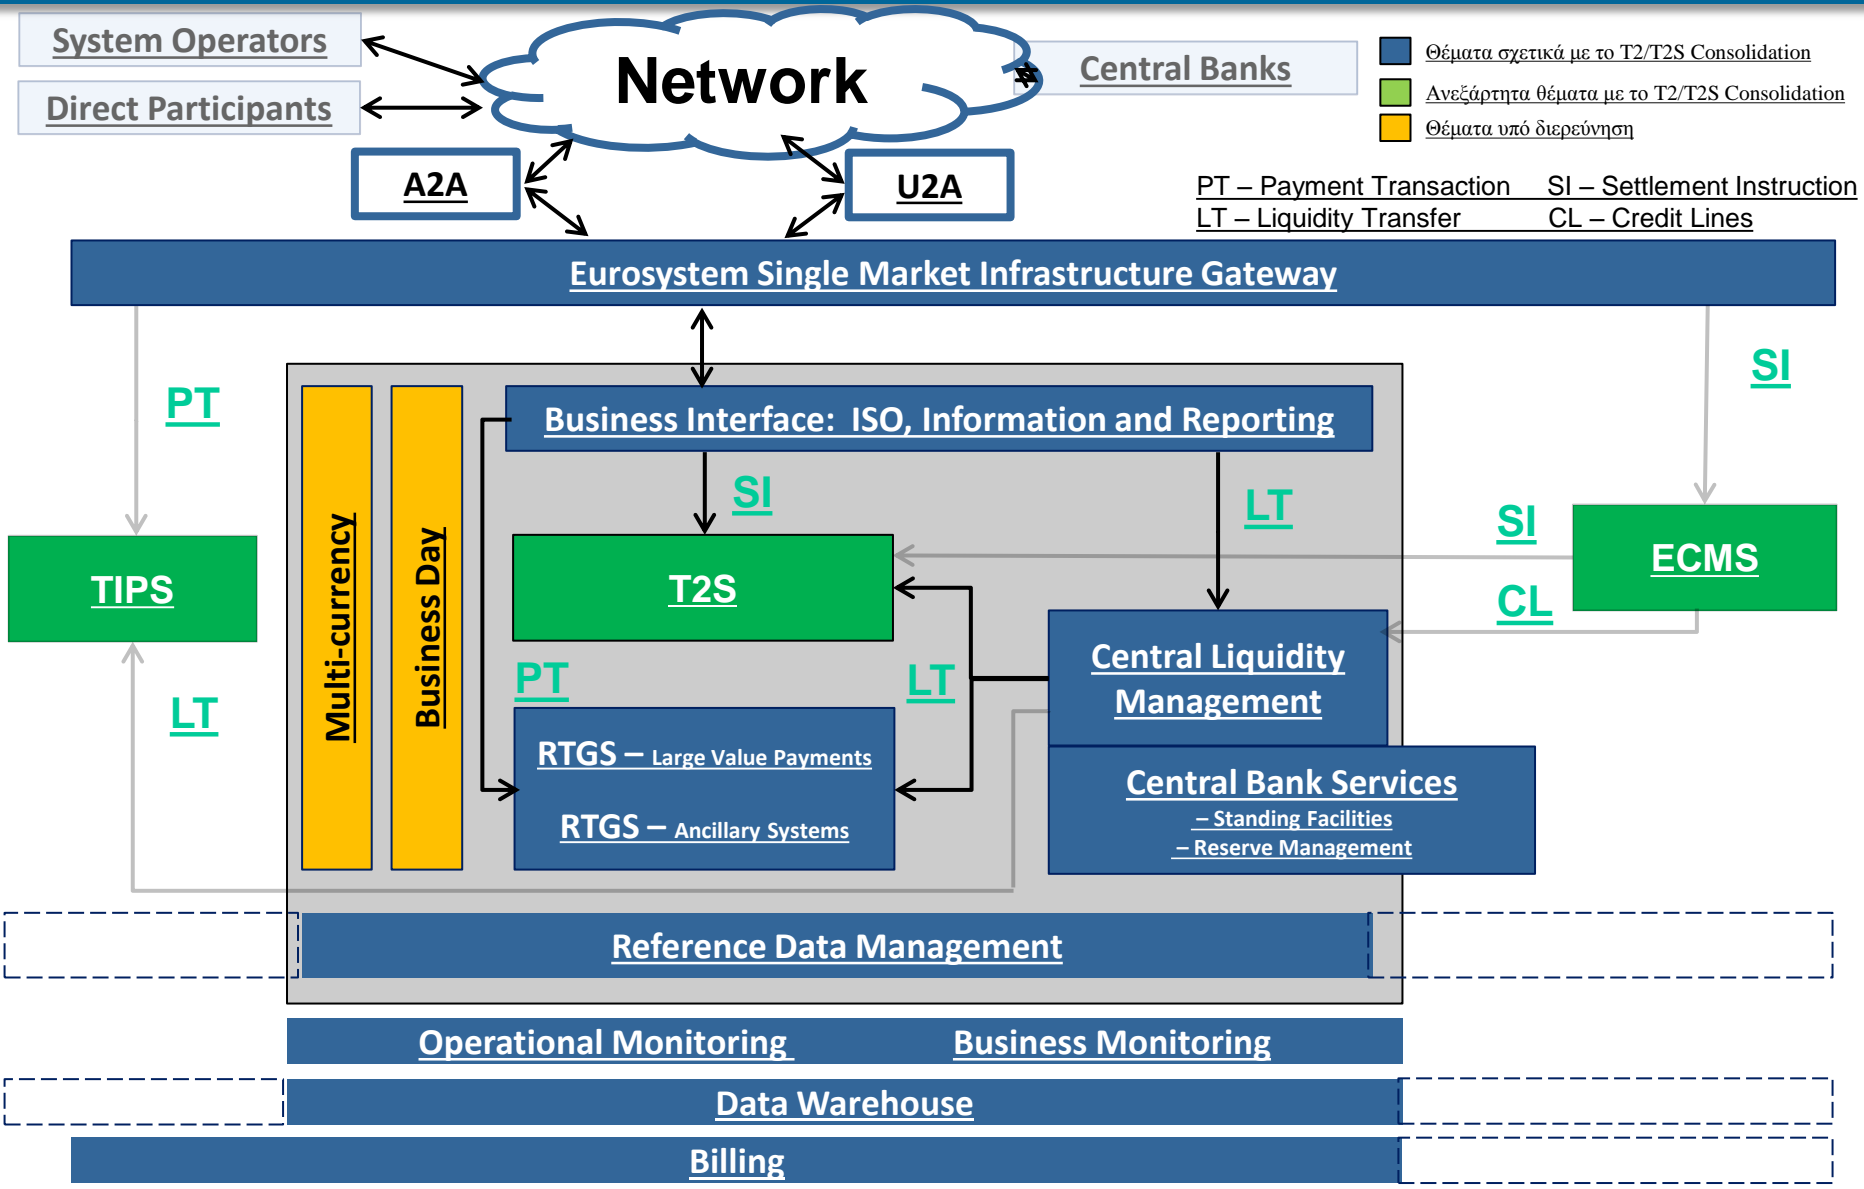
System Operators

Direct Participants

Network

Central Banks

Θέματα σχετικά με το T2/T2S Consolidation

Ανεξάρτητα θέματα με το T2/T2S Consolidation

Θέματα υπό διερεύνηση

A2A

U2A

PT – Payment Transaction SI – Settlement Instruction
LT – Liquidity Transfer CL – Credit Lines

Eurosystem Single Market Infrastructure Gateway

PT

SI

Business Interface: ISO, Information and Reporting

Multi-currency

Business Day

SI

LT

TIPS

T2S

SI

ECMS

CL

PT

LT

Central Liquidity Management

LT

RTGS – Large Value Payments

RTGS – Ancillary Systems

Central Bank Services
– Standing Facilities
– Reserve Management

Reference Data Management

Operational Monitoring

Business Monitoring

Data Warehouse

Billing